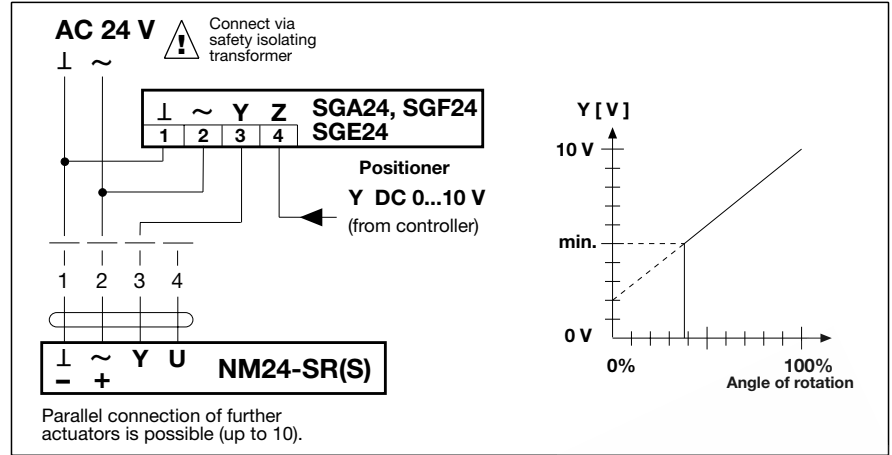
AC 24 V

Connect via safety isolating transformer

⊥ ~

| ⊥ | ~ | Y | Z |
|---|---|---|---|
| 1 | 2 | 3 | 4 |

SGA24, SGF24
SGE24

Positioner
Y DC 0...10 V
(from controller)

1 2 3 4

⊥ ~ Y U
– +
NM24-SR(S)

Parallel connection of further actuators is possible (up to 10).

Y [ V ]
10 V
min.
0 V
0%
100%
Angle of rotation